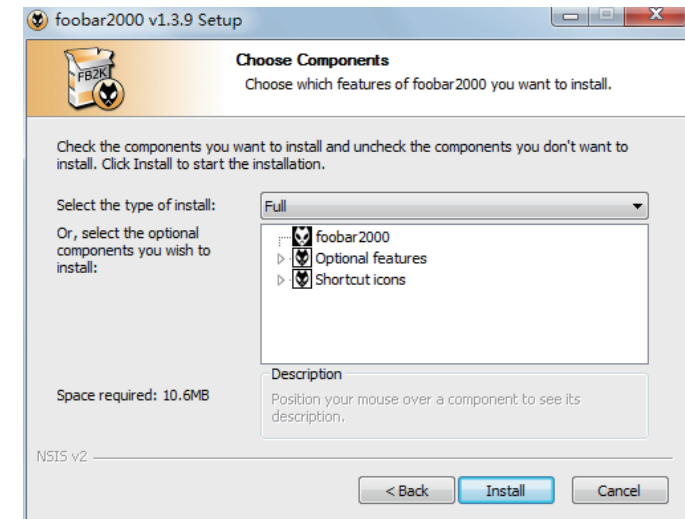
foobar2000 v1.3.9 Setup

FB2K

Choose Components

Choose which features of foobar2000 you want to install.

Check the components you want to install and uncheck the components you don't want to install. Click Install to start the installation.

Select the type of install:

Full

Or, select the optional components you wish to install:

foobar2000
Optional features
Shortcut icons

Description

Position your mouse over a component to see its description.

Space required: 10.6MB

NSIS v2

< Back

Install

Cancel